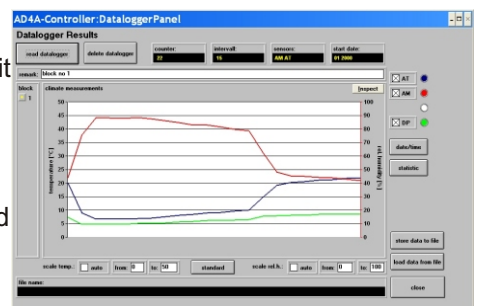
AD4A-Controller:DataloggerPanel

Datalogger Results

read datalogger

delete datalogger

counter:
22

interval:
15

sensors:
AM AT

start date:
01 2000

it

remark: block no 1

block

1

climate measurements

inspect

temperature [°C]

rel. humidity [%]

50
45
40
35
30
25
20
15
10
5
0

100
90
80
70
60
50
40
30
20
10
0

AT

AM

DP

date/time

statistic

d

scale temp: auto from: 0 to: 50

standard

scale rel.h.: auto from: 0 to: 100

store data to file

load data from file

file name:

close